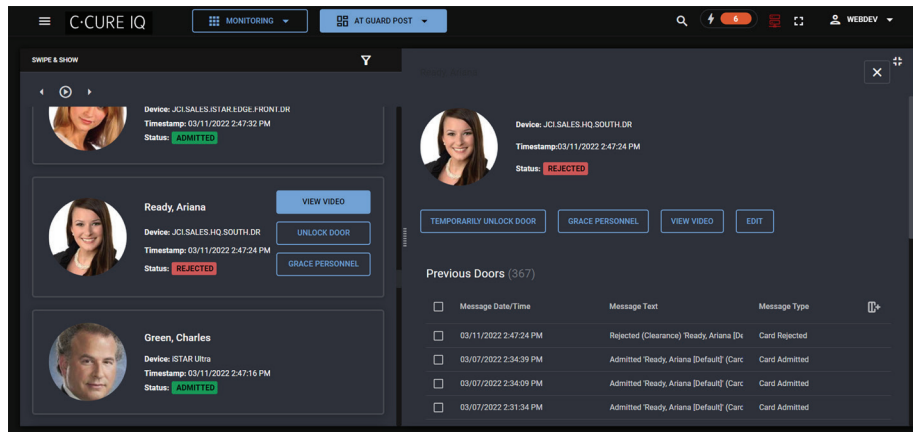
C·CURE IQ

MONITORING

AT GUARD POST

6

WEBDEV

SWIPE & SHOW

Device: JCI.SALES.ISTAR.EDGE.FRONT.DR
Timestamp: 03/11/2022 2:47:32 PM
Status: ADMITTED

Ready, Ariana
Device: JCI.SALES.HQ.SOUTH.DR
Timestamp: 03/11/2022 2:47:24 PM
Status: REJECTED

VIEW VIDEO
UNLOCK DOOR
GRACE PERSONNEL

Green, Charles
Device: iSTAR Ultra
Timestamp: 03/11/2022 2:47:16 PM
Status: ADMITTED

Device: JCI.SALES.HQ.SOUTH.DR
Timestamp:03/11/2022 2:47:24 PM
Status: REJECTED

TEMPORARILY UNLOCK DOOR
GRACE PERSONNEL
VIEW VIDEO
EDIT

Previous Doors (367)

| | Message Date/Time | Message Text | Message Type |
|---|---|---|---|
| | 03/11/2022 2:47:24 PM | Rejected (Clearance) 'Ready, Ariana [De | Card Rejected |
| | 03/07/2022 2:34:39 PM | Admitted 'Ready, Ariana [Default]' (Carc | Card Admitted |
| | 03/07/2022 2:34:09 PM | Admitted 'Ready, Ariana [Default]' (Carc | Card Admitted |
| | 03/07/2022 2:31:34 PM | Admitted 'Ready, Ariana [Default]' (Carc | Card Admitted |